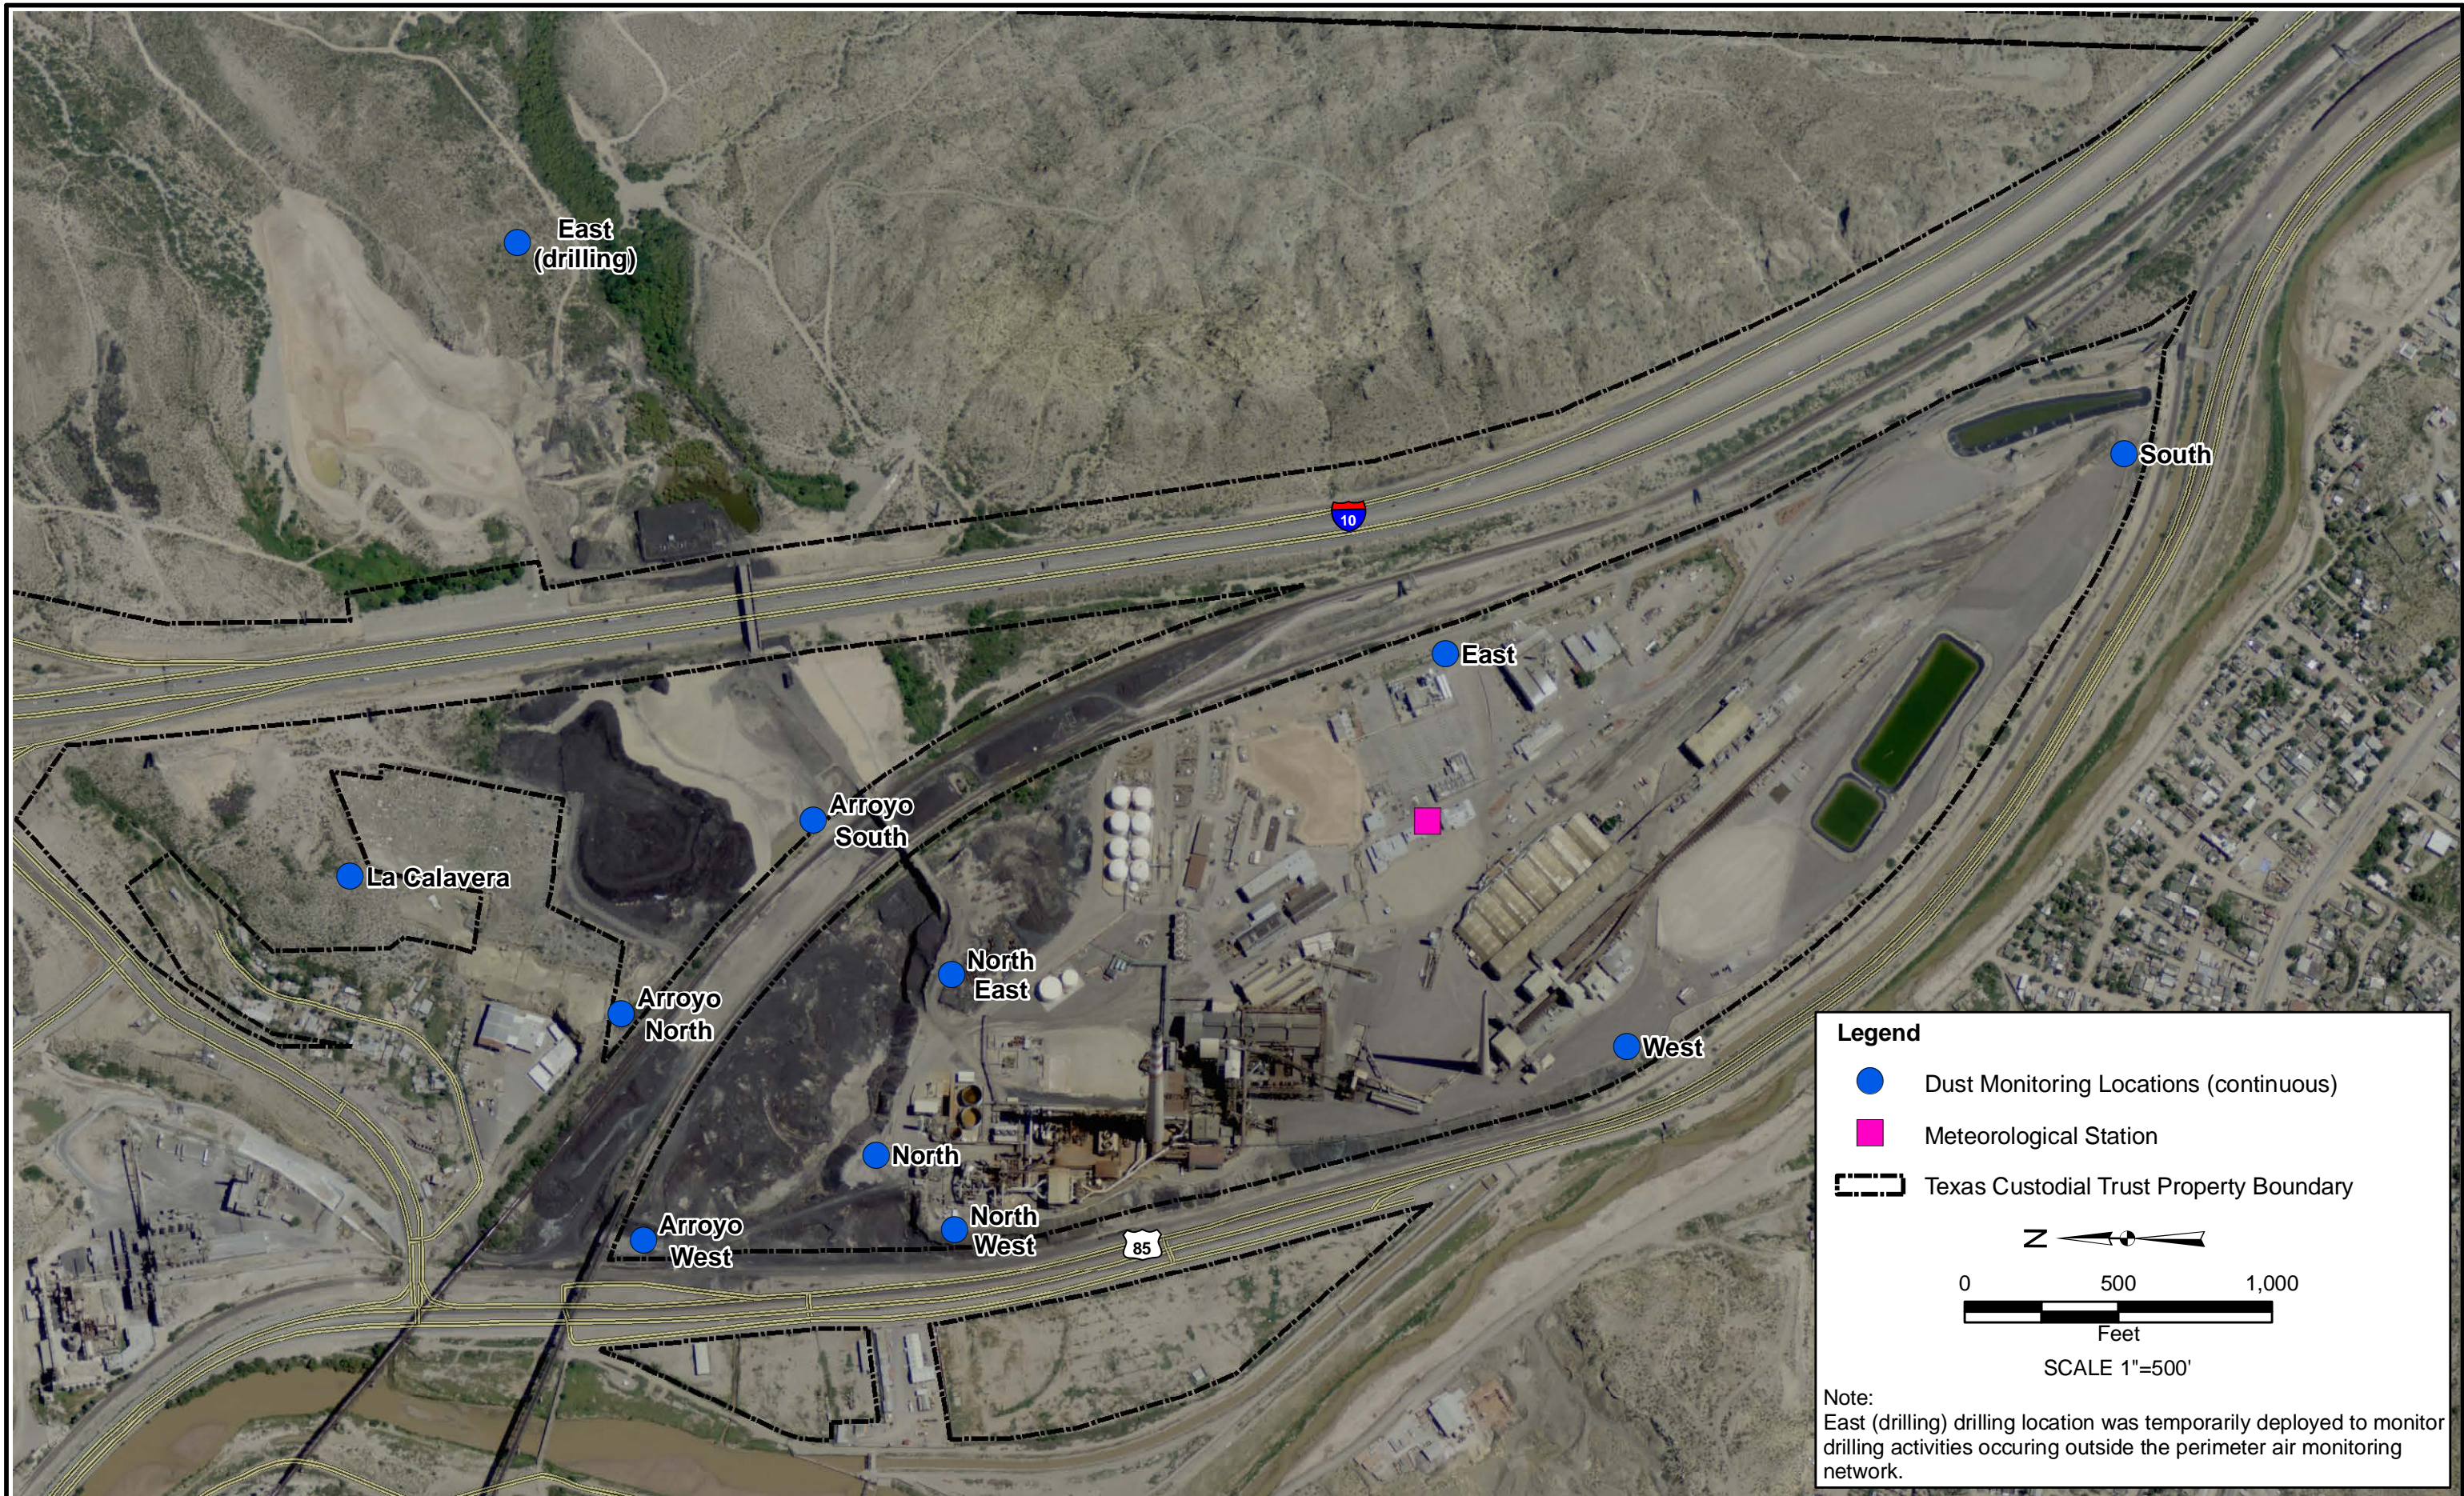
East (drilling)

10

South

East

Arroyo South

La Calavera

North East

Arroyo North

West

North

Arroyo West

North West

85

Legend

Dust Monitoring Locations (continuous)

Meteorological Station

Texas Custodial Trust Property Boundary

N

0 500 1,000

Feet

SCALE 1"=500'

Note:
East (drilling) drilling location was temporarily deployed to monitor drilling activities occuring outside the perimeter air monitoring network.